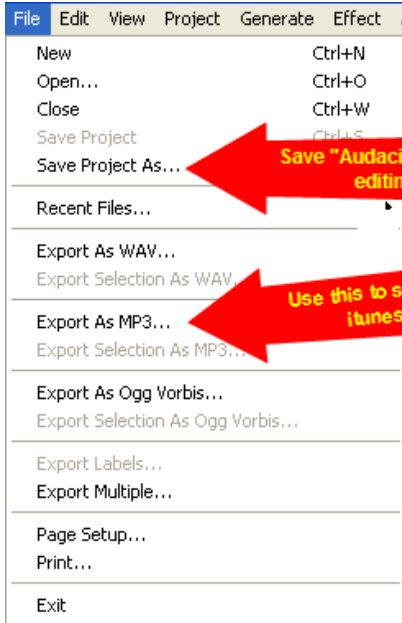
File Edit View Project Generate Effect

New Ctrl+N
Open... Ctrl+O
Close Ctrl+W
Save Project Ctrl+S
Save Project As...

Save "Audaci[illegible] editin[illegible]

Recent Files...

Export As WAV...
Export Selection As WAV...

Use this to s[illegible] itunes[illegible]

Export As MP3...
Export Selection As MP3...

Export As Ogg Vorbis...
Export Selection As Ogg Vorbis...

Export Labels...
Export Multiple...

Page Setup...
Print...

Exit